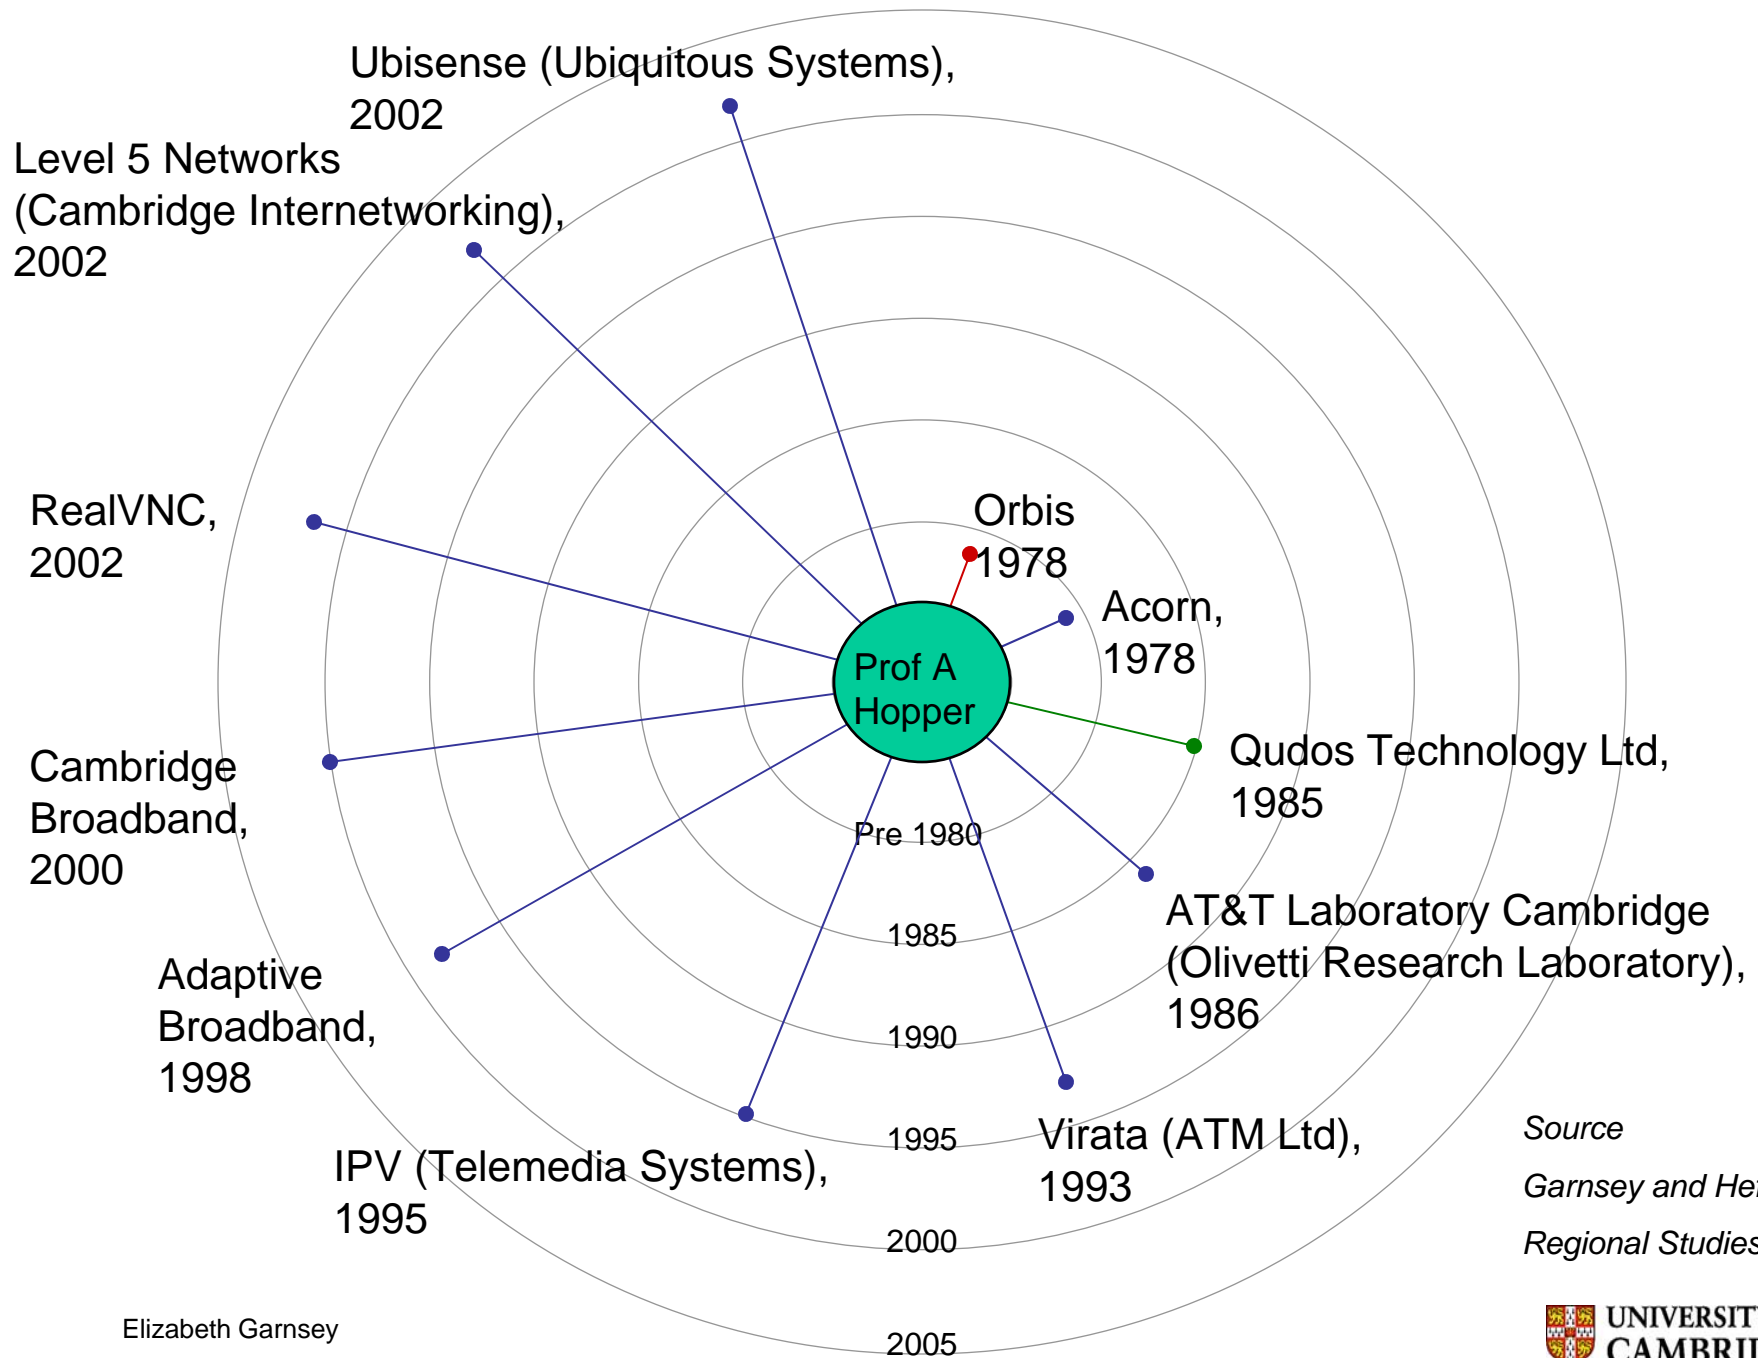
Ubisense (Ubiquitous Systems), 2002

Level 5 Networks (Cambridge Internetworking), 2002

RealVNC, 2002

Orbis 1978

Acorn, 1978

Prof A Hopper

Qudos Technology Ltd, 1985

Cambridge Broadband, 2000

Pre 1980

AT&T Laboratory Cambridge (Olivetti Research Laboratory), 1986

1985

Adaptive Broadband, 1998

1990

1995

Virata (ATM Ltd), 1993

IPV (Telemedia Systems), 1995

2000

Source

Garnsey and He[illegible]

Regional Studies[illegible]

Elizabeth Garnsey

2005

UNIVERSIT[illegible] CAMBRI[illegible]